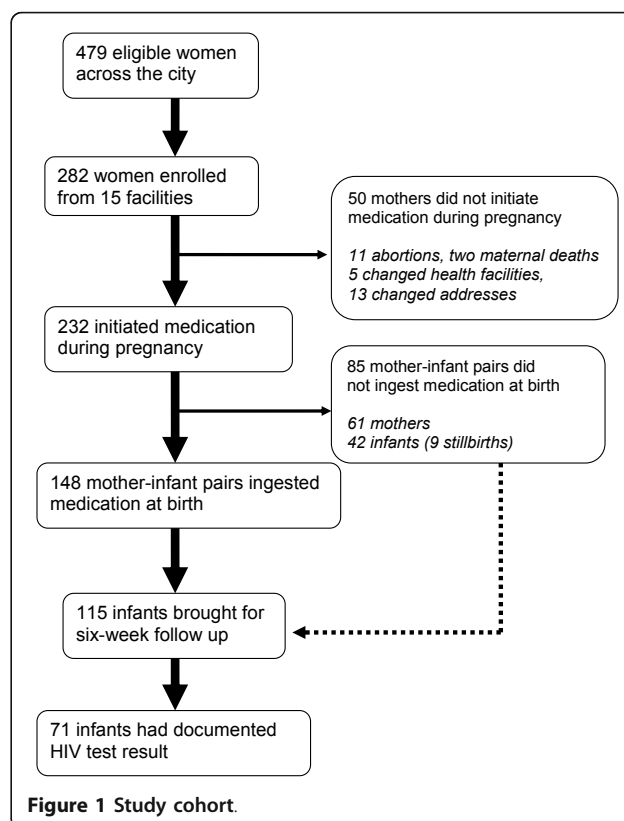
479 eligible women across the city

282 women enrolled from 15 facilities

50 mothers did not initiate medication during pregnancy

11 abortions, two maternal deaths
5 changed health facilities,
13 changed addresses

232 initiated medication during pregnancy

85 mother-infant pairs did not ingest medication at birth

61 mothers
42 infants (9 stillbirths)

148 mother-infant pairs ingested medication at birth

115 infants brought for six-week follow up

71 infants had documented HIV test result

**Figure 1 Study cohort**.